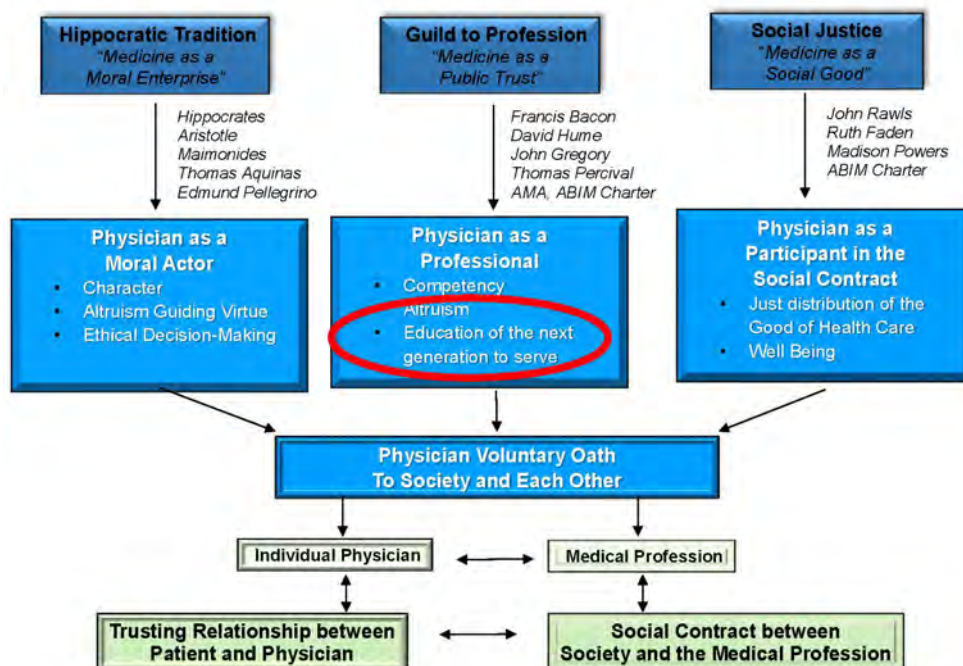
Hippocratic Tradition
"Medicine as a Moral Enterprise"

Hippocrates
Aristotle
Maimonides
Thomas Aquinas
Edmund Pellegrino

Guild to Profession
"Medicine as a Public Trust"

Francis Bacon
David Hume
John Gregory
Thomas Percival
AMA, ABIM Charter

Social Justice
"Medicine as a Social Good"

John Rawls
Ruth Faden
Madison Powers
ABIM Charter

Physician as a Moral Actor
- Character
- Altruism Guiding Virtue
- Ethical Decision-Making

Physician as a Professional
- Competency
- Altruism
- Education of the next generation to serve

Physician as a Participant in the Social Contract
- Just distribution of the Good of Health Care
- Well Being

Physician Voluntary Oath To Society and Each Other

Individual Physician

Medical Profession

Trusting Relationship between Patient and Physician

Social Contract between Society and the Medical Profession